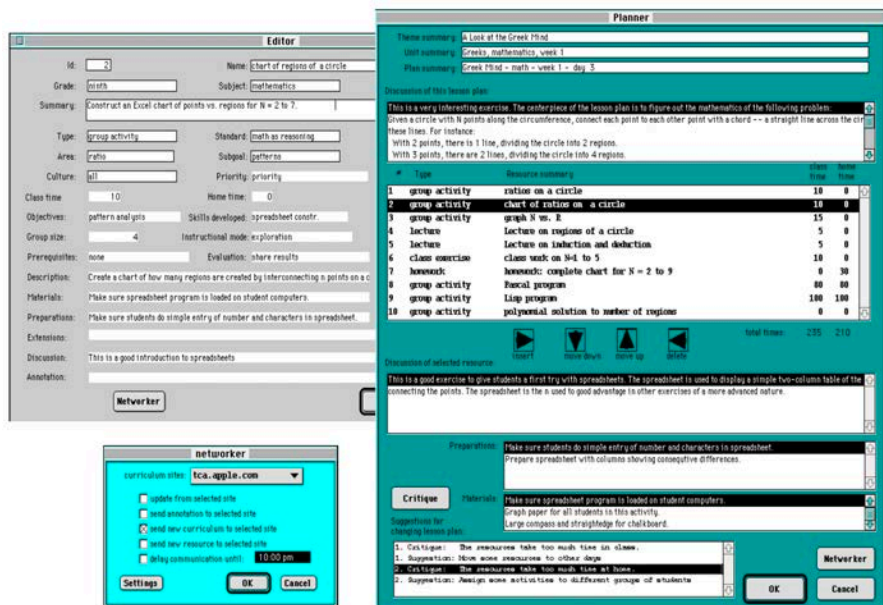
Editor

Id: 2
Name: chart of regions of a circle
Grade: ninth
Subject: mathematics
Summary: Construct an Excel chart of points vs. regions for N = 2 to 7.
Type: group activity
Standard: math as reasoning
Area: ratio
Subgoal: patterns
Culture: all
Priority: priority
Class time 10
Home time: 0
Objectives: pattern analysis
Skills developed: spreadsheet constr.
Group size: 4
Instructional mode: exploration
Prerequisites: none
Evaluation: share results
Description: Create a chart of how many regions are created by interconnecting n points on a c
Materials: Make sure spreadsheet program is loaded on student computers.
Preparations: Make sure students do simple entry of number and characters in spreadsheet.
Extensions:
Discussion: This is a good introduction to spreadsheets
Annotation:
Networker

networker
curriculum sites: tca.apple.com
update from selected site
send annotation to selected site
send new curriculum to selected site
send new resource to selected site
delay communication until: 10:00 pm
Settings
OK
Cancel

Planner
Theme summary: A Look at the Greek Mind
Unit summary: Greeks, mathematics, week 1
Plan summary: Greek Mind - math - week 1 - day 3
Discussion of this lesson plan:
This is a very interesting exercise. The centerpiece of the lesson plan is to figure out the mathematics of the following problem:
Given a circle with N points along the circumference, connect each point to each other point with a chord -- a straight line across the cir
these lines. For instance:
With 2 points, there is 1 line, dividing the circle into 2 regions.
With 3 points, there are 2 lines, dividing the circle into 4 regions.

| # | Type | Resource summary | class time | home time |
|---|---|---|---|---|
| 1 | group activity | ratios on a circle | 10 | 0 |
| 2 | group activity | chart of ratios on a circle | 10 | 0 |
| 3 | group activity | graph N vs. R | 15 | 0 |
| 4 | lecture | Lecture on regions of a circle | 5 | 0 |
| 5 | lecture | Lecture on induction and deduction | 5 | 0 |
| 6 | class exercise | class work on N=1 to 5 | 10 | 0 |
| 7 | homework | homework: complete chart for N = 2 to 9 | 0 | 30 |
| 8 | group activity | Pascal program | 80 | 80 |
| 9 | group activity | Lisp program | 100 | 100 |
| 10 | group activity | polynomial solution to number of regions | 0 | 0 |

insert move down move up delete
total times: 235 210
Discussion of selected resource
This is a good exercise to give students a first try with spreadsheets. The spreadsheet is used to display a simple two-column table of the connecting the points. The spreadsheet is the n used to good advantage in other exercises of a more advanced nature.
Preparations: Make sure students do simple entry of number and characters in spreadsheet.
Prepare spreadsheet with columns showing consequtive differences.
Critique
Materials: Make sure spreadsheet program is loaded on student computers.
Graph paper for all students in this activity.
Large compass and straightedge for chalkboard.
Suggestions for changing lesson plan:
1. Critique: The resources take too much time in class.
1. Suggestion: Move some resources to other days
2. Critique: The resources take too much time at home.
2. Suggestion: Assign some activities to different group of students
Networker
OK
Cancel